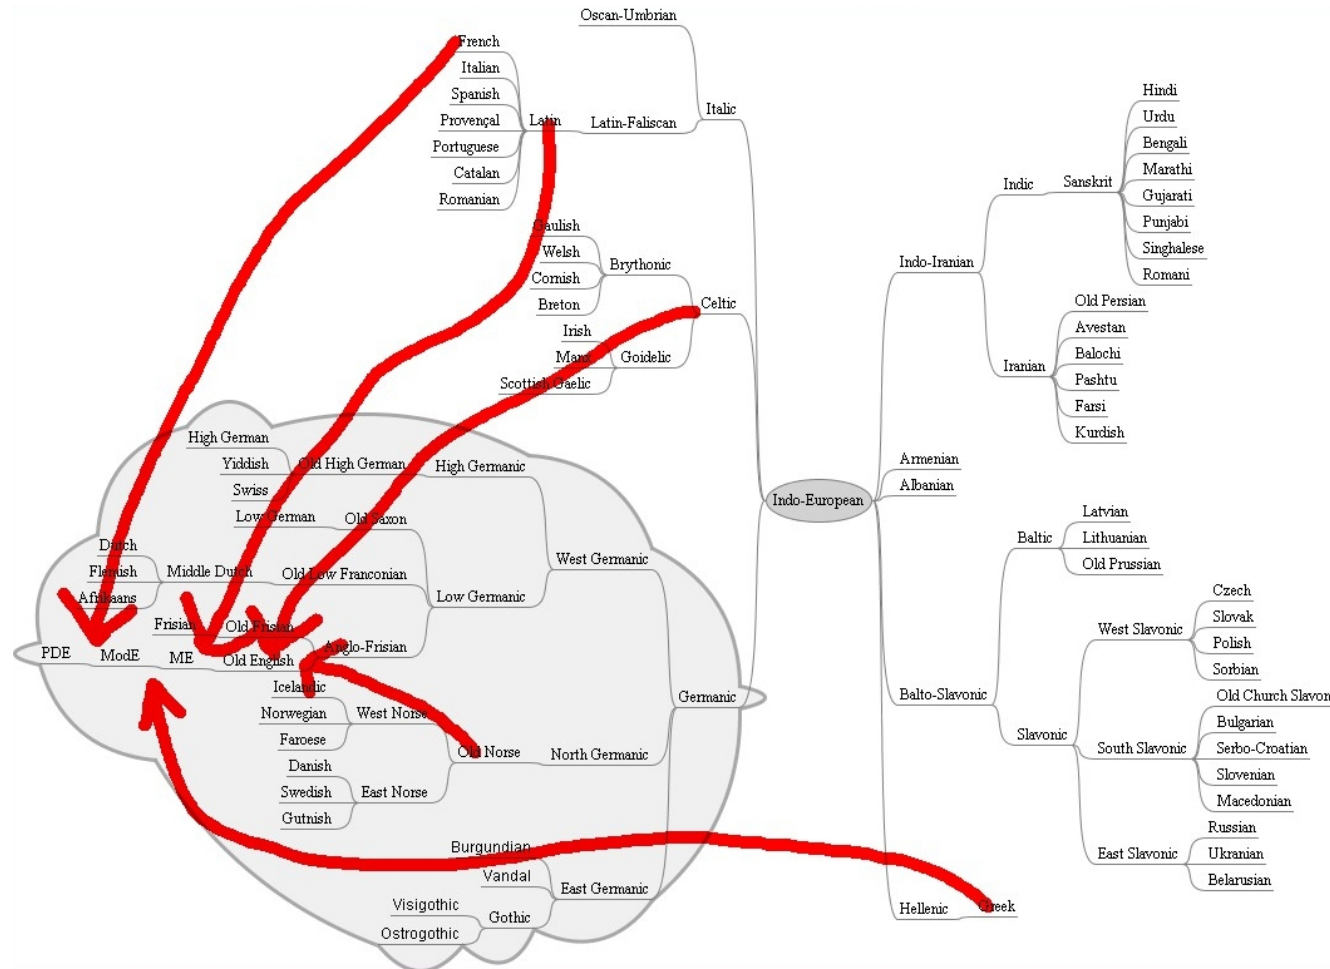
Oscan-Umbrian
French
Italian
Spanish
Provençal
Latin
Latin-Faliscan
Italic
Portuguese
Catalan
Romanian
Gaulish
Welsh
Cornish
Brythonic
Breton
Celtic
Irish
Manx
Goidelic
Scottish Gaelic

Hindi
Urdu
Bengali
Indic
Sanskrit
Marathi
Gujarati
Punjabi
Singhalese
Romani
Indo-Iranian
Old Persian
Avestan
Balochi
Iranian
Pashtu
Farsi
Kurdish

High German
Yiddish
Old High German
High Germanic
Swiss
Low German
Old Saxon
Dutch
West Germanic
Flemish
Middle Dutch
Old Low Franconian
Afrikaans
Low Germanic
Frisian
Old Frisian
PDE
ModE
ME
Old English
Anglo-Frisian
Icelandic
Germanic
Norwegian
West Norse
Faroese
Old Norse
North Germanic
Danish
Swedish
East Norse
Gutnish
Burgundian
Vandal
East Germanic
Visigothic
Gothic
Ostrogothic

Armenian
Albanian
Indo-European
Latvian
Baltic
Lithuanian
Old Prussian
Czech
Slovak
West Slavonic
Polish
Sorbian
Balto-Slavonic
Old Church Slavon
Slavonic
Bulgarian
South Slavonic
Serbo-Croatian
Slovenian
Macedonian
Russian
East Slavonic
Ukranian
Belarusian
Hellenic
Greek